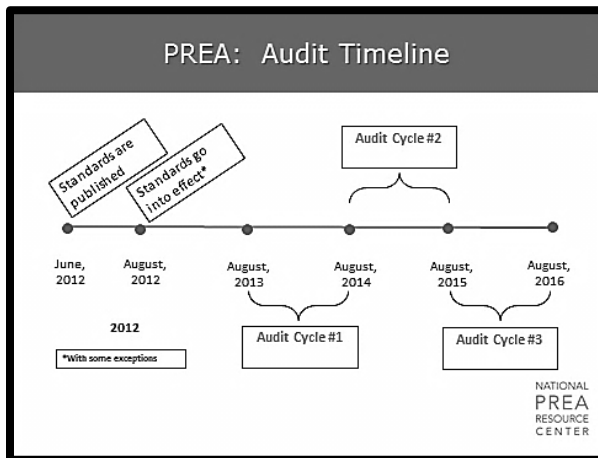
PREA: Audit Timeline

Standards are published

Standards go into effect*

Audit Cycle #2

June, 2012

August, 2012

August, 2013

August, 2014

August, 2015

August, 2016

2012

*With some exceptions

Audit Cycle #1

Audit Cycle #3

NATIONAL PREA RESOURCE CENTER